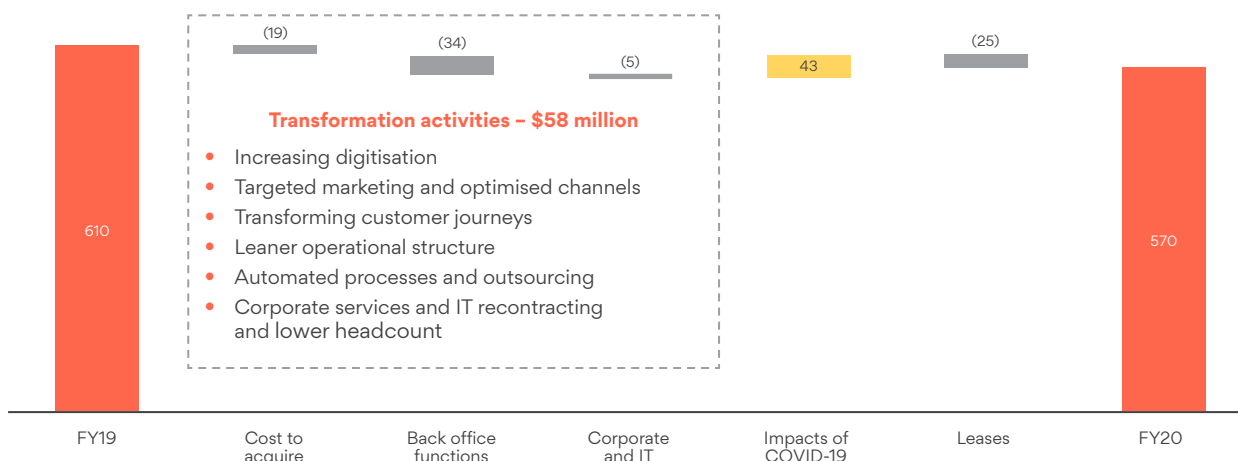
(19)

(34)

(5)

43

(25)

610

570

Transformation activities – $58 million

- Increasing digitisation
- Targeted marketing and optimised channels
- Transforming customer journeys
- Leaner operational structure
- Automated processes and outsourcing
- Corporate services and IT recontracting and lower headcount

FY19

Cost to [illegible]

Back office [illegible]

Corporate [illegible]

Impacts of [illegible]

Leases

FY20